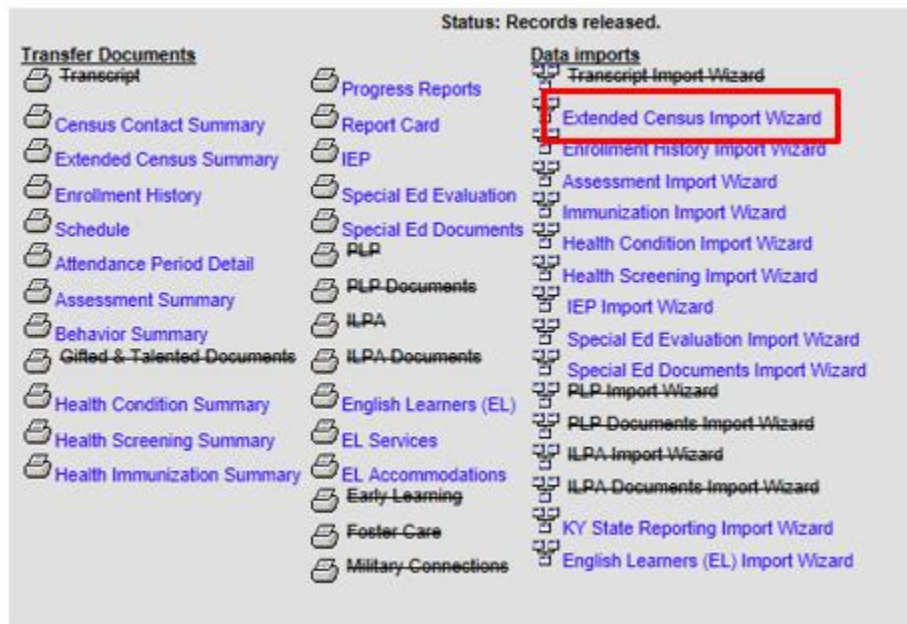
Status: Records released.

Transfer Documents

~~Transcript~~

Census Contact Summary

Extended Census Summary

Enrollment History

Schedule

Attendance Period Detail

Assessment Summary

Behavior Summary

~~Gifted & Talented Documents~~

Health Condition Summary

Health Screening Summary

Health Immunization Summary

Progress Reports

Report Card

IEP

Special Ed Evaluation

Special Ed Documents

~~PLP~~

~~PLP Documents~~

~~ILPA~~

~~ILPA Documents~~

English Learners (EL)

EL Services

EL Accommodations

~~Early Learning~~

~~Foster Care~~

~~Military Connections~~

Data imports

~~Transcript Import Wizard~~

Extended Census Import Wizard

Enrollment History Import Wizard

Assessment Import Wizard

Immunization Import Wizard

Health Condition Import Wizard

Health Screening Import Wizard

IEP Import Wizard

Special Ed Evaluation Import Wizard

Special Ed Documents Import Wizard

~~PLP Import Wizard~~

~~PLP Documents Import Wizard~~

~~ILPA Import Wizard~~

~~ILPA Documents Import Wizard~~

KY State Reporting Import Wizard

English Learners (EL) Import Wizard